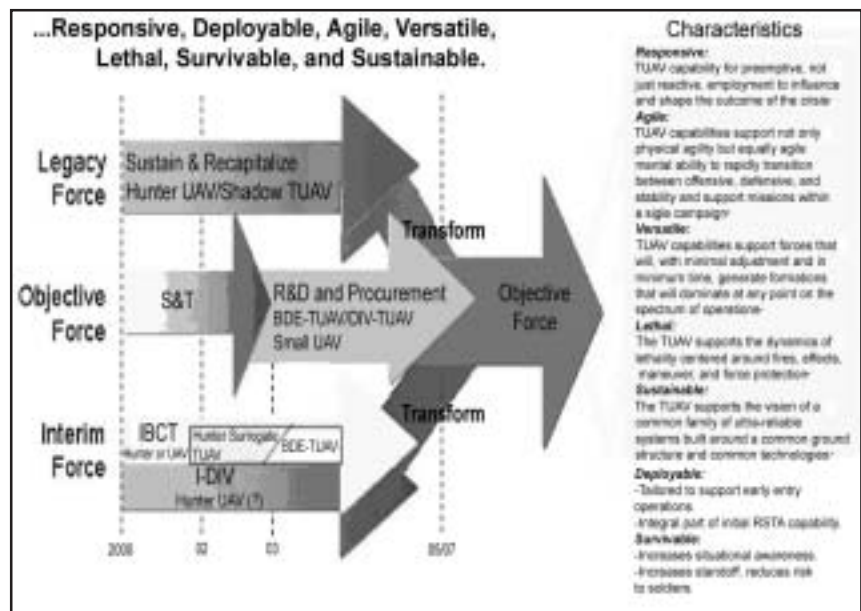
...Responsive, Deployable, Agile, Versatile, Lethal, Survivable, and Sustainable.

Legacy Force

Sustain & Recapitalize Hunter UAV/Shadow TUAV

Transform

Objective Force

S&T

R&D and Procurement BDE-TUAV/DIV-TUAV Small UAV

Objective Force

Transform

Interim Force

IBCT Hunter or UAV

Hunter Surrogate TUAV

BDE-TUAV

I-DIV Hunter UAV (?)

2000

02

03

05/07

Characteristics

Responsive:
TUAV capability for preemptive, not just reactive, employment to influence and shape the outcome of the crisis·

Agile:
TUAV capabilities support not only physical agility but equally agile mental ability to rapidly transition between offensive, defensive, and stability and support missions within a single campaign·

Versatile:
TUAV capabilities support forces that will, with minimal adjustment and in minimum time, generate formations that will dominate at any point on the spectrum of operations·

Lethal:
The TUAV supports the dynamics of lethality centered around fires, effects, maneuver, and force protection·

Sustainable:
The TUAV supports the vision of a common family of ultra-reliable systems built around a common ground structure and common technologies·

Deployable:
-Tailored to support early entry operations.
-Integral part of initial RSTA capability.

Survivable:
-Increases situational awareness.
-Increases standoff, reduces risk to soldiers